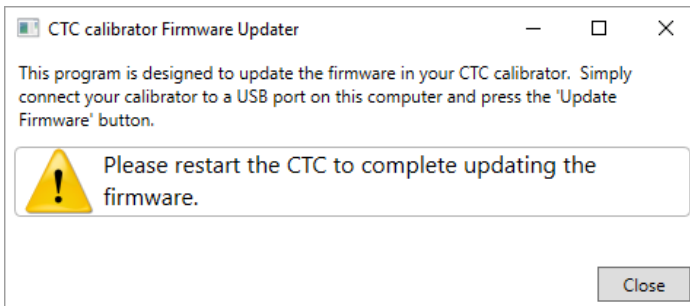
CTC calibrator Firmware Updater

This program is designed to update the firmware in your CTC calibrator. Simply connect your calibrator to a USB port on this computer and press the 'Update Firmware' button.

Please restart the CTC to complete updating the firmware.

Close